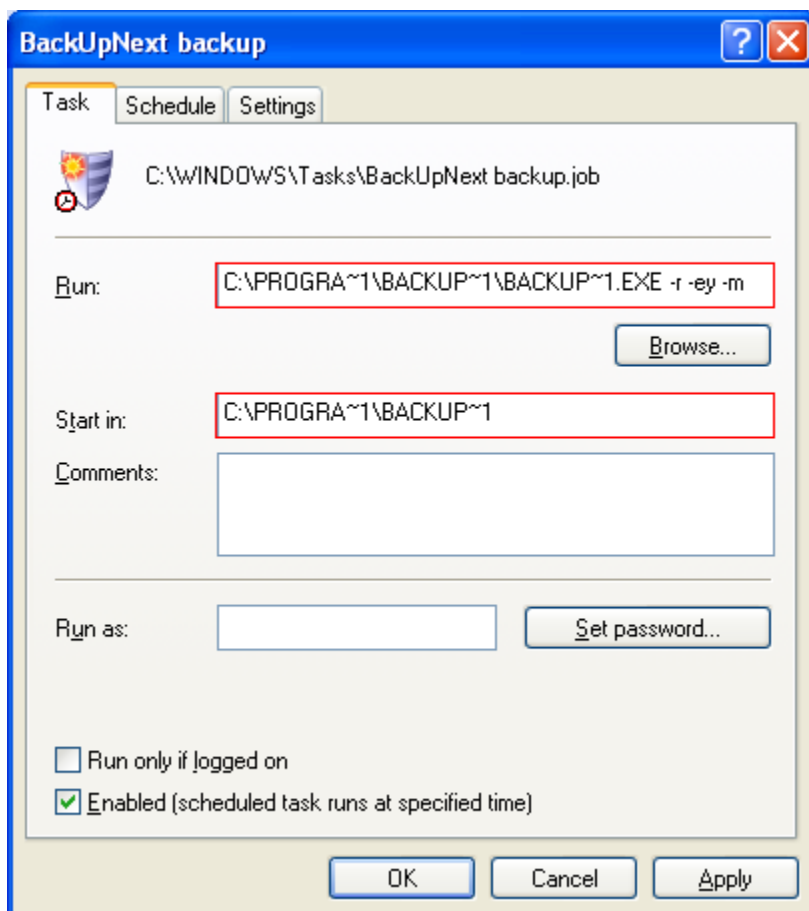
BackUpNext backup

?

Task | Schedule | Settings

C:\WINDOWS\Tasks\BackUpNext backup.job

Run: C:\PROGRA~1\BACKUP~1\BACKUP~1.EXE -r -ey -m

Browse...

Start in: C:\PROGRA~1\BACKUP~1

Comments:

Run as:

Set password...

Run only if logged on

Enabled (scheduled task runs at specified time)

OK | Cancel | Apply